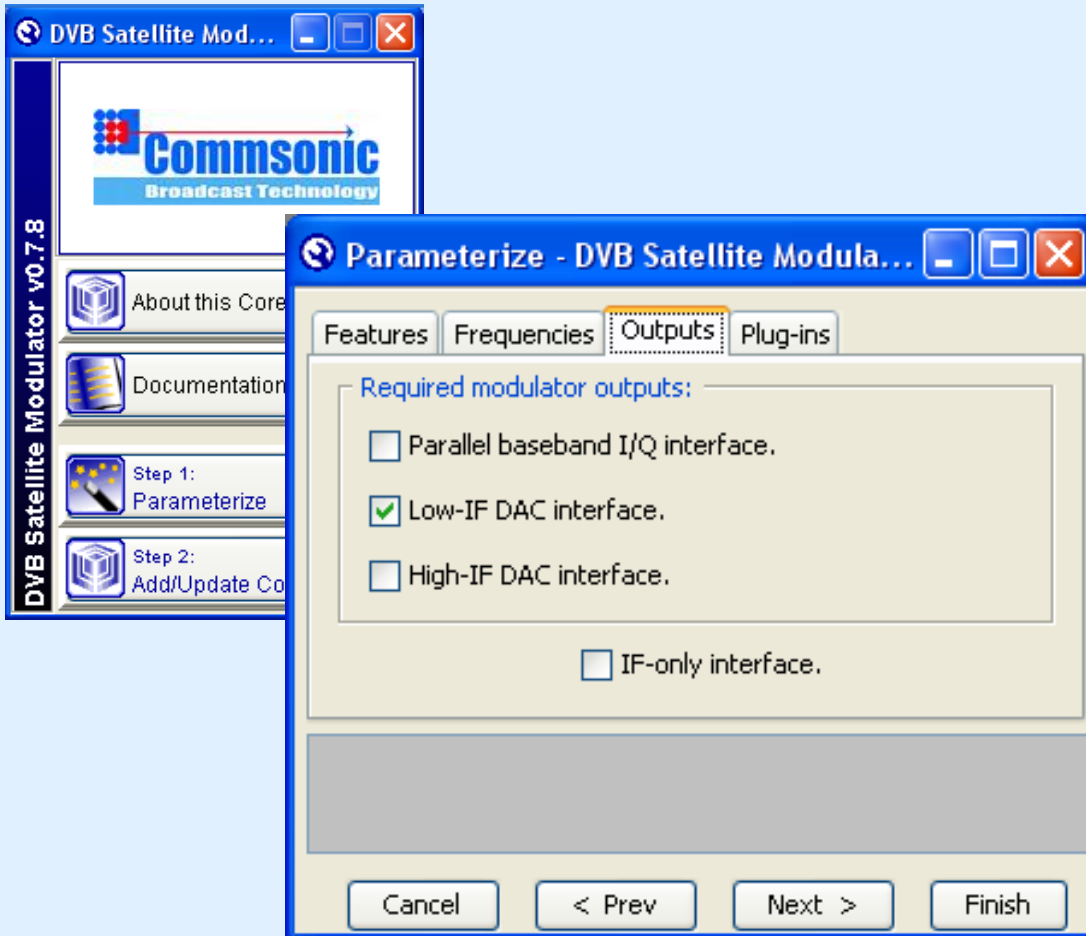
DVB Satellite Mod...

Commsonic
Broadcast Technology

DVB Satellite Modulator v0.7.8

About this Core

Documentation

Step 1:
Parameterize

Step 2:
Add/Update Co

Parameterize - DVB Satellite Modula...

Features | Frequencies | Outputs | Plug-ins

Required modulator outputs:

Parallel baseband I/Q interface.

Low-IF DAC interface.

High-IF DAC interface.

IF-only interface.

Cancel | < Prev | Next > | Finish